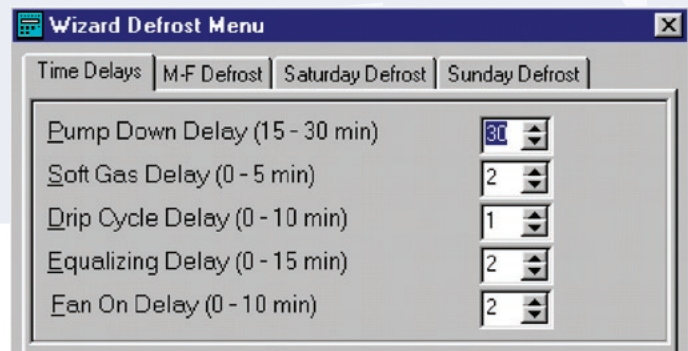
Wizard Defrost Menu

Time Delays | M-F Defrost | Saturday Defrost | Sunday Defrost

Pump Down Delay (15 - 30 min) 30

Soft Gas Delay (0 - 5 min) 2

Drip Cycle Delay (0 - 10 min) 1

Equalizing Delay (0 - 15 min) 2

Fan On Delay (0 - 10 min) 2